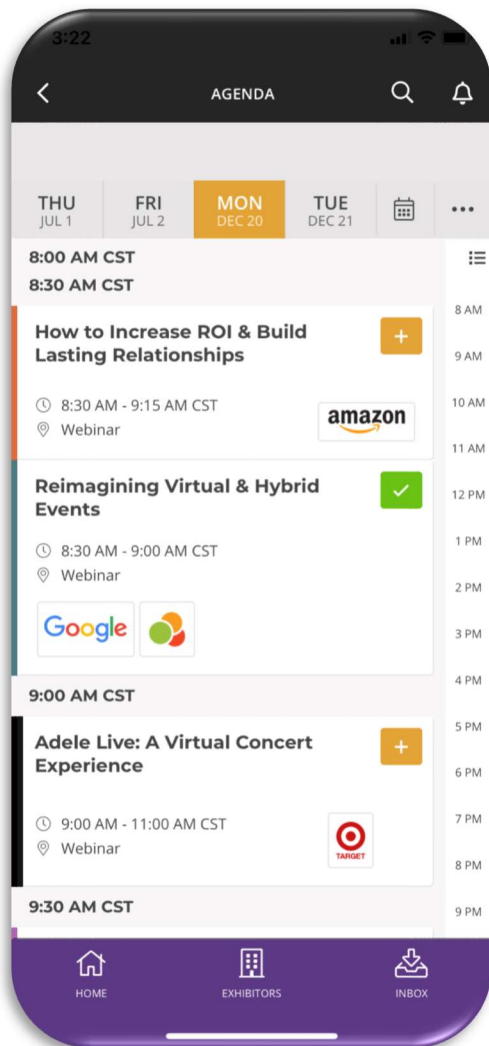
3:22

AGENDA

THU JUL 1
FRI JUL 2
MON DEC 20
TUE DEC 21

8:00 AM CST
8:30 AM CST

How to Increase ROI & Build Lasting Relationships
+
8:30 AM - 9:15 AM CST
Webinar
amazon

Reimagining Virtual & Hybrid Events
8:30 AM - 9:00 AM CST
Webinar
Google

9:00 AM CST

Adele Live: A Virtual Concert Experience
+
9:00 AM - 11:00 AM CST
Webinar
TARGET

9:30 AM CST

8 AM
9 AM
10 AM
11 AM
12 PM
1 PM
2 PM
3 PM
4 PM
5 PM
6 PM
7 PM
8 PM
9 PM

HOME
EXHIBITORS
INBOX